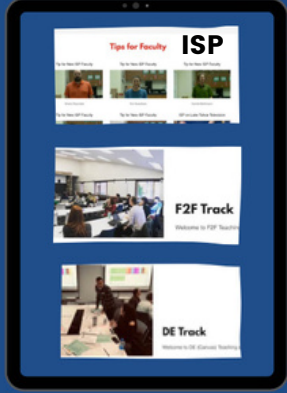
Tips for Faculty

ISP

Tip for New ISP Faculty

Tip for New ISP Faculty

Tip for New ISP Faculty

Tips for New ISP Faculty

Tips for New ISP Faculty

ISP for Later Virtual Sessions

F2F Track

Welcome to F2F Teachin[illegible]

DE Track

Welcome to DE (Canvas) Teaching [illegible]